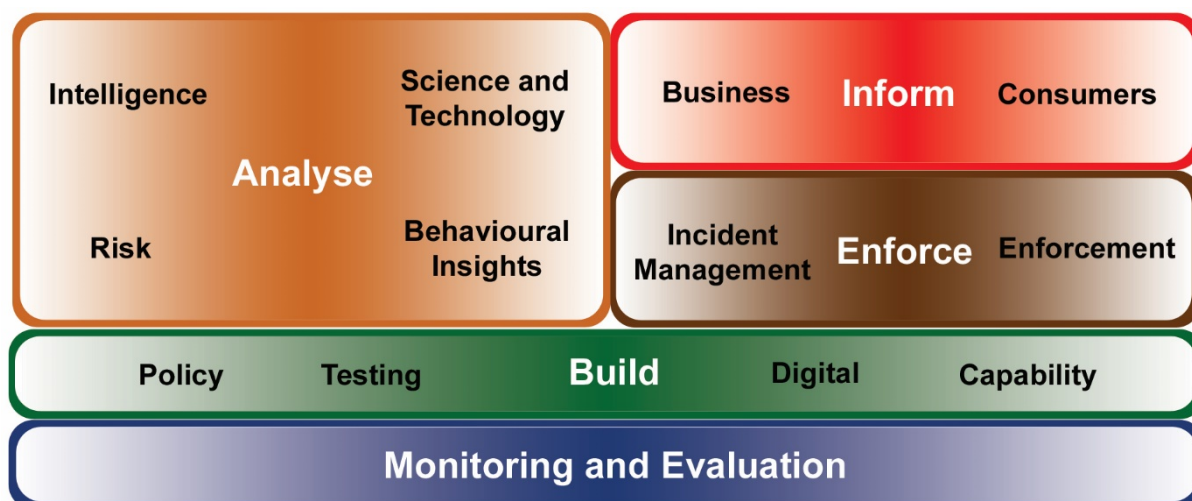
Intelligence

Science and Technology

Analyse

Risk

Behavioural Insights

Business

Inform

Consumers

Incident Management

Enforce

Enforcement

Policy

Testing

Build

Digital

Capability

Monitoring and Evaluation